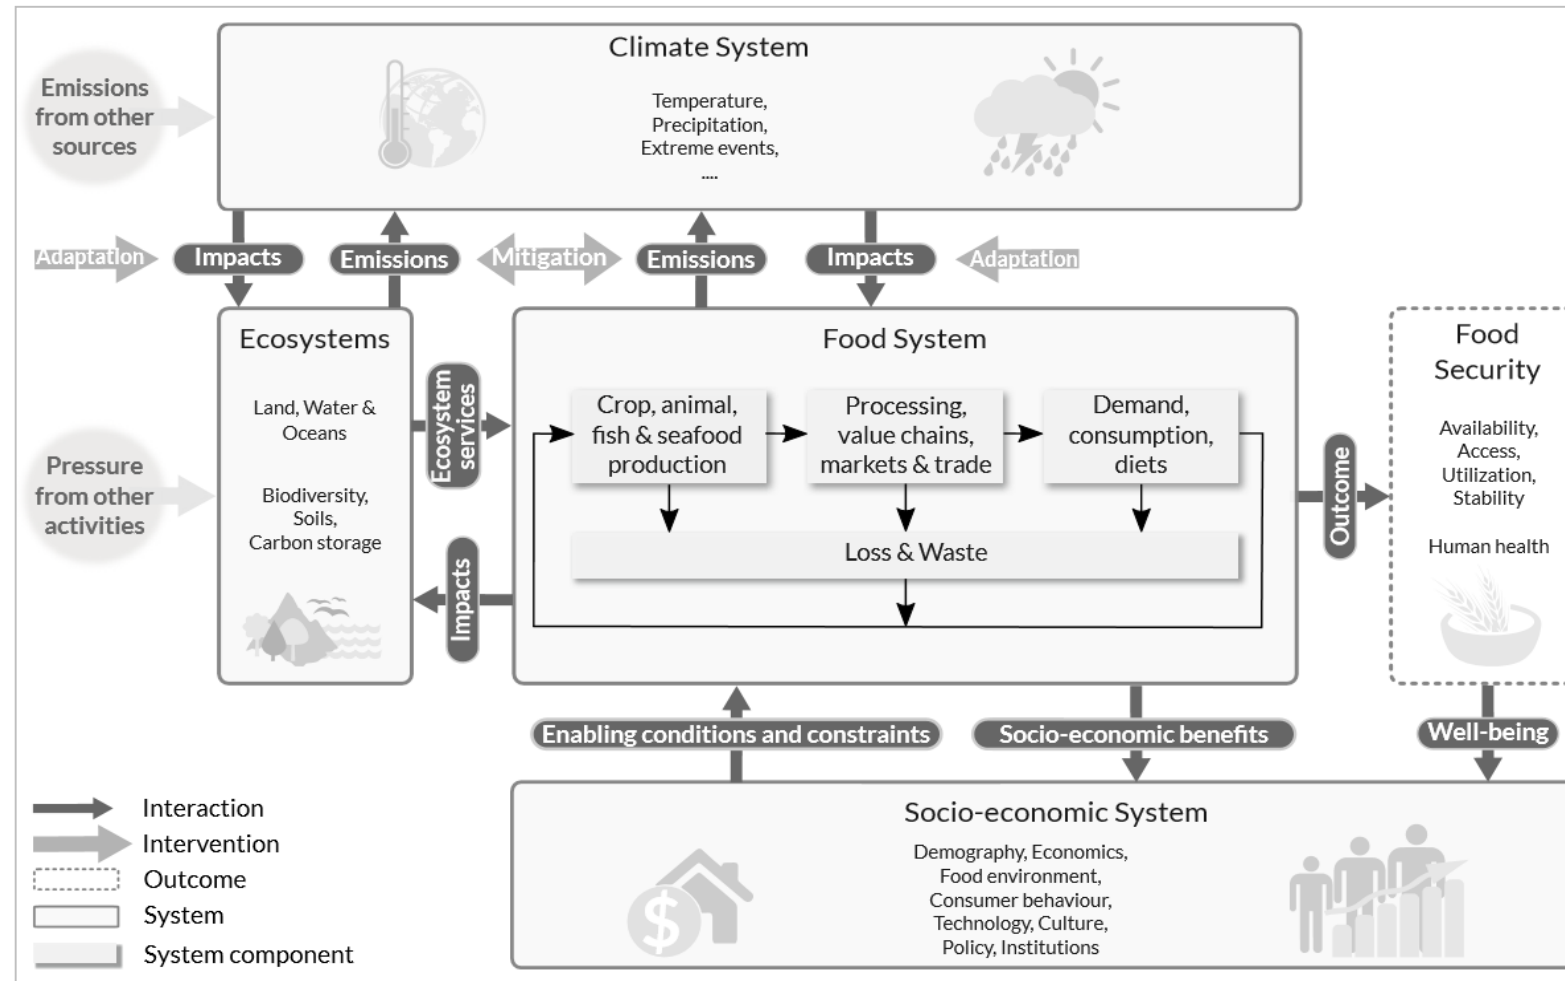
Emissions from other sources

Climate System

Temperature, Precipitation, Extreme events, ....

Adaptation
Impacts
Emissions
Mitigation
Emissions
Impacts
Adaptation

Ecosystems

Land, Water & Oceans

Biodiversity, Soils, Carbon storage

Pressure from other activities

Ecosystem services

Impacts

Food System

Crop, animal, fish & seafood production

Processing, value chains, markets & trade

Demand, consumption, diets

Loss & Waste

Outcome

Food Security

Availability, Access, Utilization, Stability

Human health

Enabling conditions and constraints
Socio-economic benefits
Well-being

Socio-economic System

Demography, Economics, Food environment, Consumer behaviour, Technology, Culture, Policy, Institutions

$

Interaction
Intervention
Outcome
System
System component